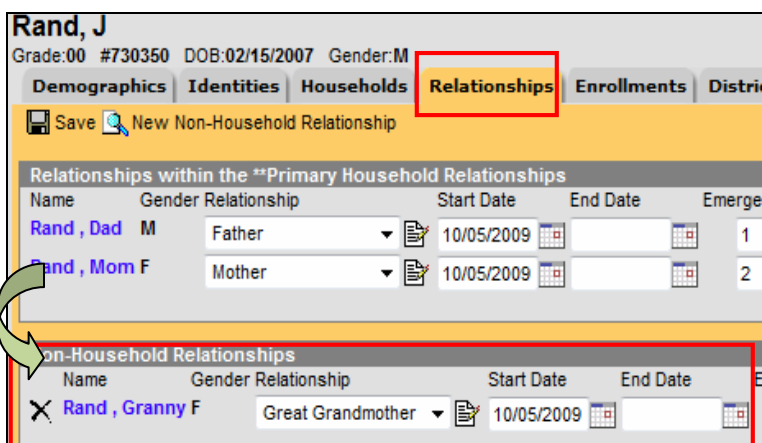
Rand, J
Grade:00 #730350 DOB:02/15/2007 Gender:M

| Demographics | Identities | Households | Relationships | Enrollments | Distri |
|---|---|---|---|---|---|

Save New Non-Household Relationship

Relationships within the **Primary Household Relationships

| Name | Gender | Relationship | Start Date | End Date | Emerge |
|---|---|---|---|---|---|
| Rand , Dad | M | Father | 10/05/2009 | | 1 |
| Rand , Mom | F | Mother | 10/05/2009 | | 2 |

on-Household Relationships

| Name | Gender | Relationship | Start Date | End Date | E |
|---|---|---|---|---|---|
| Rand , Granny | F | Great Grandmother | 10/05/2009 | | |